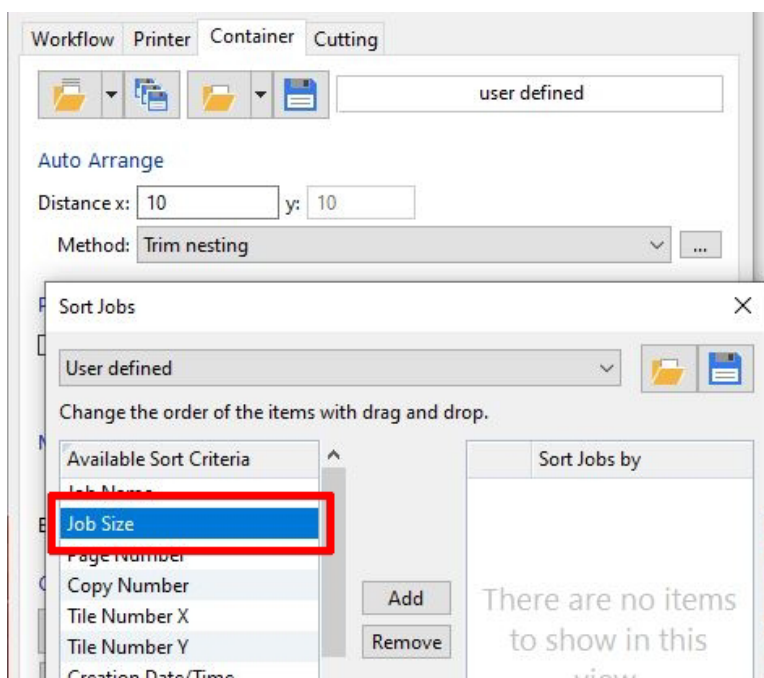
Workflow Printer Container Cutting

user defined

Auto Arrange

Distance x: 10 y: 10

Method: Trim nesting ...

Sort Jobs ×

User defined

Change the order of the items with drag and drop.

Available Sort Criteria

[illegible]

Job Size

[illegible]

Copy Number

Tile Number X

Tile Number Y

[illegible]

Add

Remove

Sort Jobs by

There are no items to show in this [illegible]